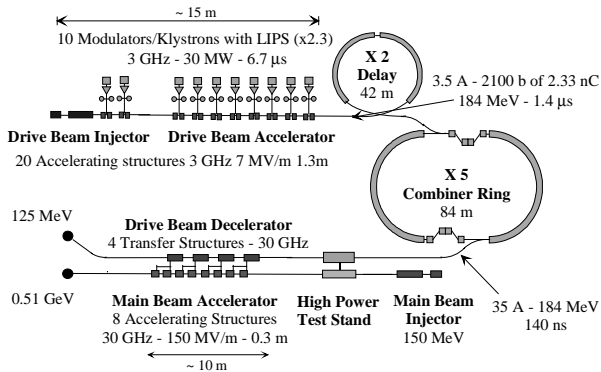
~ 15 m

10 Modulators/Klystrons with LIPS (x2.3)
3 GHz - 30 MW - 6.7 μs

X 2
Delay
42 m

3.5 A - 2100 b of 2.33 nC
184 MeV - 1.4 μs

Drive Beam Injector

Drive Beam Accelerator

20 Accelerating structures 3 GHz 7 MV/m 1.3m

X 5
Combiner Ring
84 m

125 MeV

Drive Beam Decelerator
4 Transfer Structures - 30 GHz

0.51 GeV

Main Beam Accelerator
8 Accelerating Structures
30 GHz - 150 MV/m - 0.3 m

~ 10 m

High Power
Test Stand

Main Beam
Injector
150 MeV

35 A - 184 MeV
140 ns